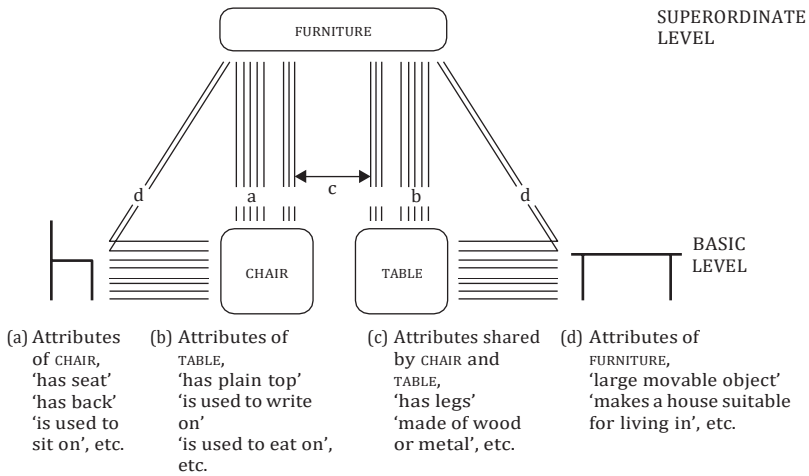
FURNITURE

SUPERORDINATE LEVEL

d

a

c

b

d

CHAIR

TABLE

BASIC LEVEL

(a) Attributes of CHAIR, 'has seat' 'has back' 'is used to sit on', etc.

(b) Attributes of TABLE, 'has plain top' 'is used to write on' 'is used to eat on', etc.

(c) Attributes shared by CHAIR and TABLE, 'has legs' 'made of wood or metal', etc.

(d) Attributes of FURNITURE, 'large movable object' 'makes a house suitable for living in', etc.